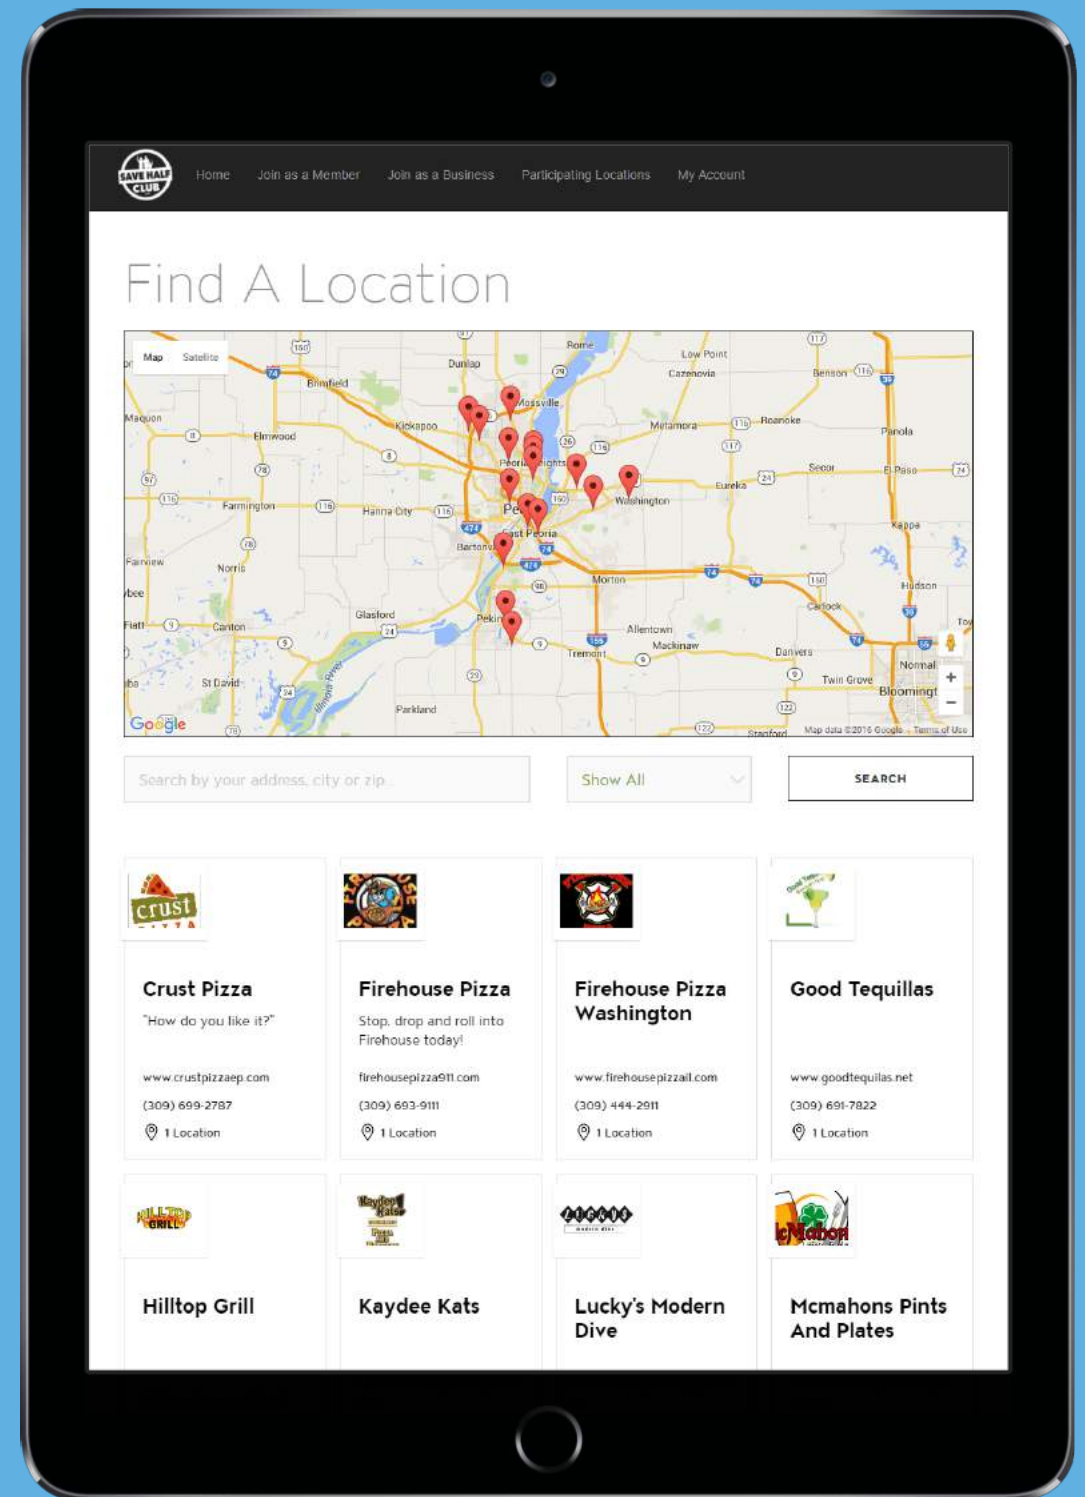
SAVE HALF CLUB

Home Join as a Member Join as a Business Participating Locations My Account

Find A Location

Map Satellite

Rome Low Point Chillicothe Dunlap Cazenovia Benson Brimfield Mossville Maquon Kickapoo Metamora Roanoke Elmwood Panola Peoria Heights Secor El Paso Farmington Eureka Hanna City Washington Peoria Kappa Bartonville East Peoria Fairview Norris Morton Hudson Carlock Canton Glasford Pekin Allentown Mackinaw Tremont Danvers Normal St David Twin Grove Bloomington Parkland Stanford

Google Map data ©2016 Google Terms of Use

Search by your address, city or zip

Show All

SEARCH

crust PIZZA

Crust Pizza
"How do you like it?"
www.crustpizzaep.com
(309) 699-2787
1 Location

Firehouse Pizza
Stop, drop and roll into Firehouse today!
firehousepizza911.com
(309) 693-9111
1 Location

Firehouse Pizza Washington
www.firehousepizzail.com
(309) 444-2911
1 Location

Good Tequillas
www.goodtequilas.net
(309) 691-7822
1 Location

HILLTOP GRILL

Hilltop Grill

Kaydee Kats

Kaydee Kats

Lucky's Modern Dive

McMahon's

Mcmahons Pints And Plates